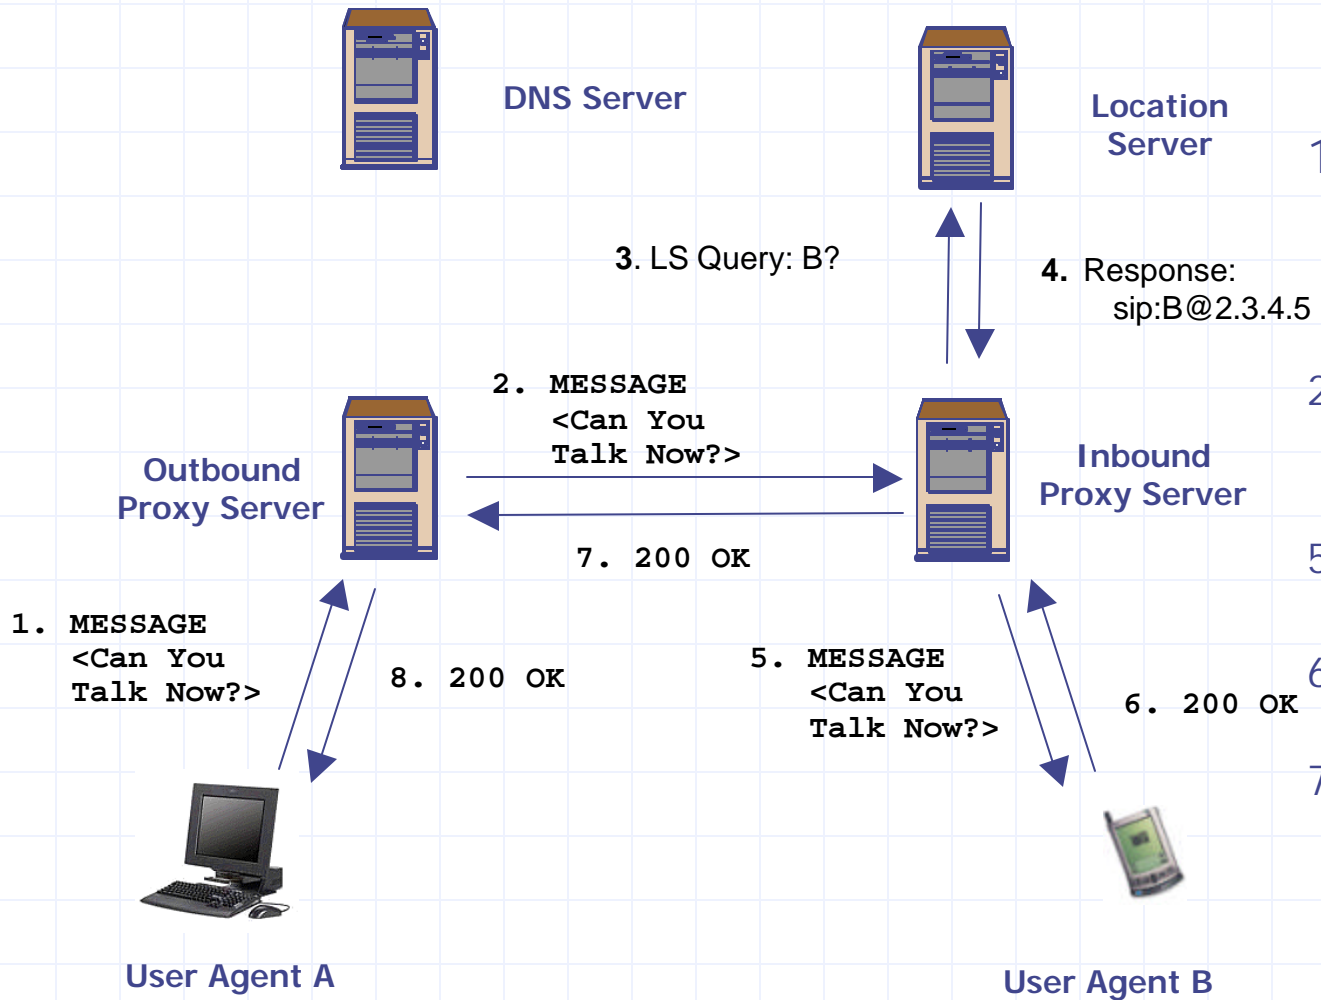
DNS Server

Location Server

3. LS Query: B?

4. Response: sip:B@2.3.4.5

2. MESSAGE <Can You Talk Now?>

Outbound Proxy Server

Inbound Proxy Server

7. 200 OK

1. MESSAGE <Can You Talk Now?>

8. 200 OK

5. MESSAGE <Can You Talk Now?>

6. 200 OK

User Agent A

User Agent B

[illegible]